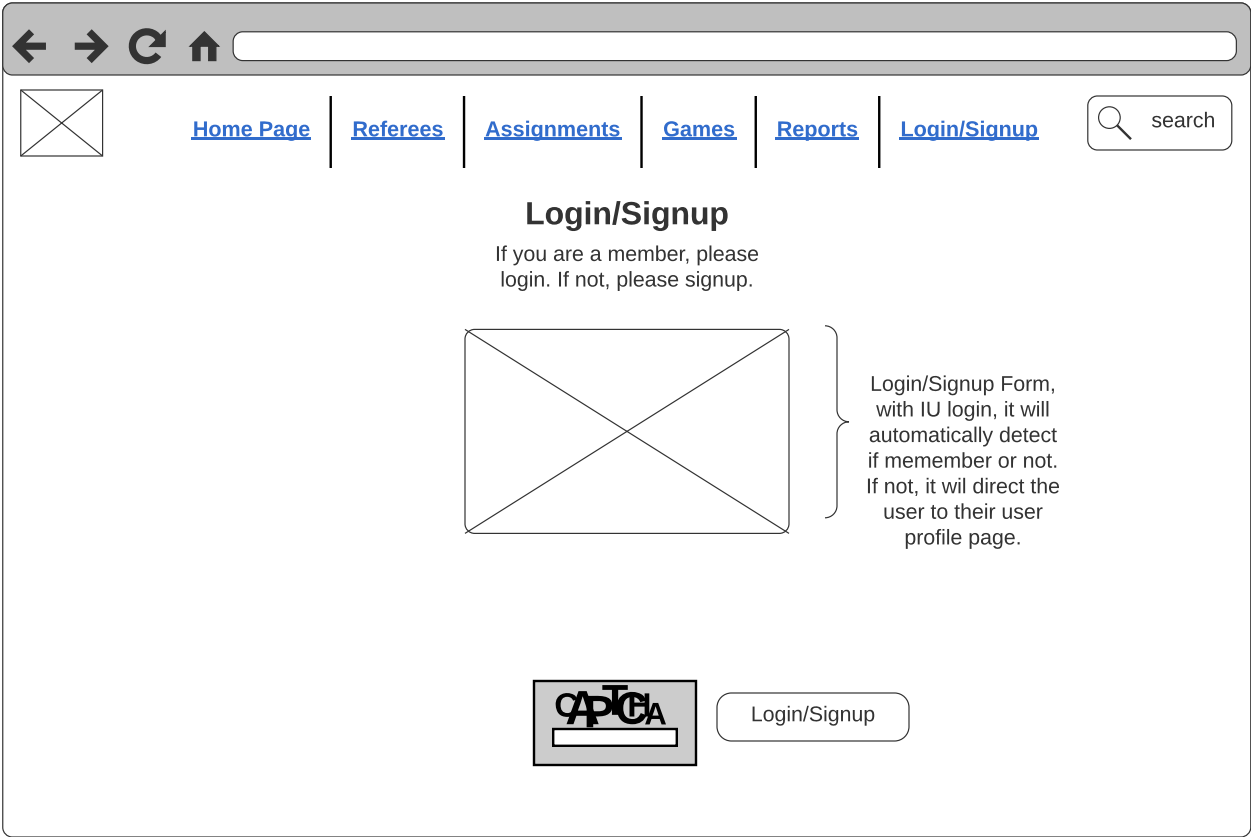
Home Page | Referees | Assignments | Games | Reports | Login/Signup

search

Login/Signup

If you are a member, please login. If not, please signup.

Login/Signup Form, with IU login, it will automatically detect if memember or not. If not, it wil direct the user to their user profile page.

CAPTCHA

Login/Signup